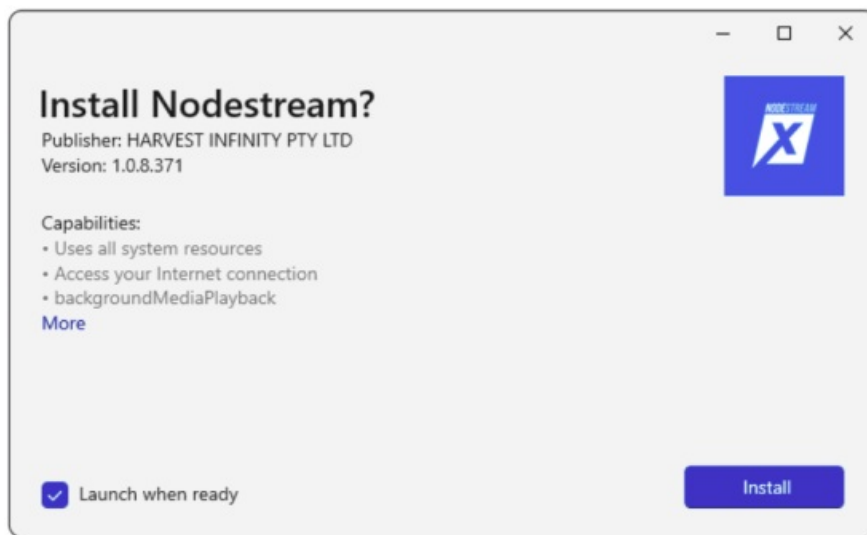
Install Nodestream?

Publisher: HARVEST INFINITY PTY LTD
Version: 1.0.8.371

NODESTREAM
X

Capabilities:
• Uses all system resources
• Access your Internet connection
• backgroundMediaPlayback
More

Launch when ready

Install